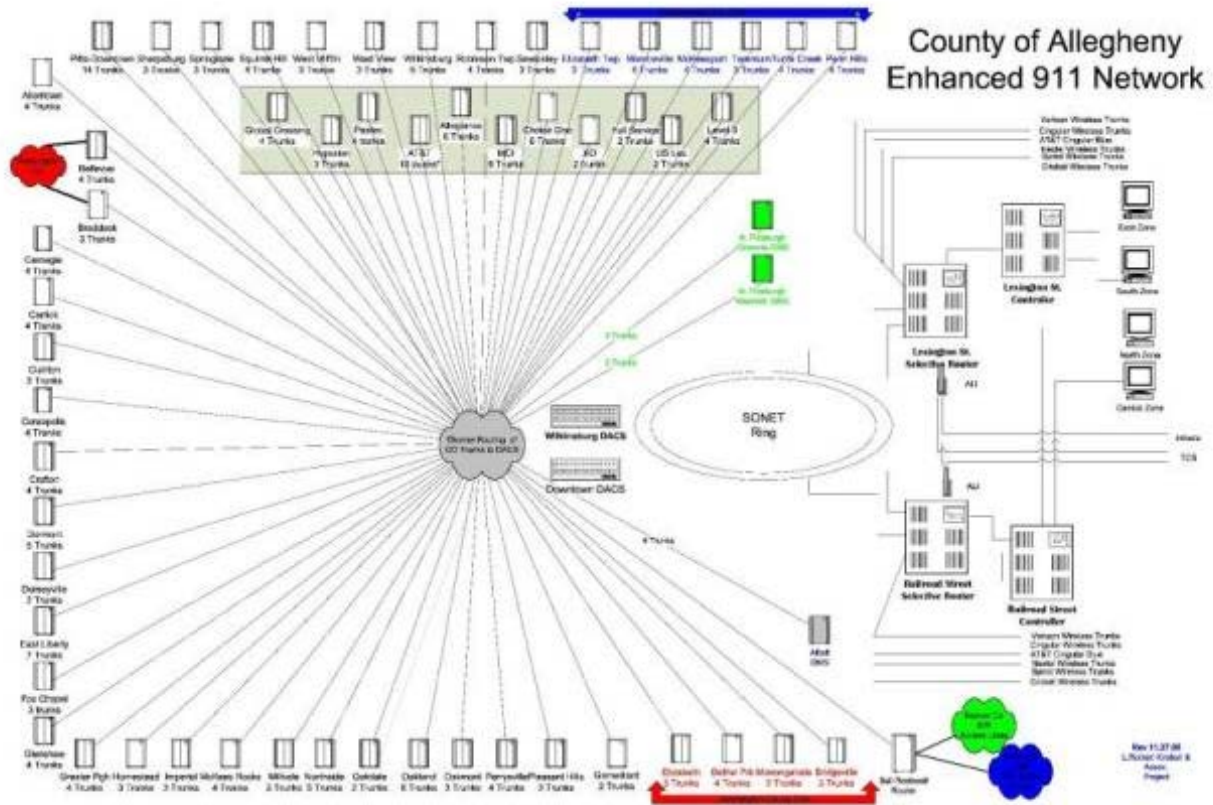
County of Allegheny
Enhanced 911 Network

Aliquippa
4 Trunks

Pitts Downtown
14 Trunks

Sharpsburg
3 Trunks

Springdale
3 Trunks

Squirrel Hill
4 Trunks

West Mifflin
3 Trunks

West View
3 Trunks

Wilkinsburg
6 Trunks

Robinson Twp
4 Trunks

Sewickley
3 Trunks

Elizabeth Twp
3 Trunks

Monroeville
6 Trunks

McKeesport
6 Trunks

Tarentum
3 Trunks

Turtle Creek
4 Trunks

Penn Hills
4 Trunks

Global Crossing
4 Trunks

Paetec
4 Trunks

Allegiance
6 Trunks

Choice One
6 Trunks

Full Service
3 Trunks

Level 3
4 Trunks

Hypoint
3 Trunks

AT&T
10 trunks

MCI
6 Trunks

XO
2 Trunks

US Lec
2 Trunks

Bellevue
4 Trunks

Braddock
3 Trunks

Carnegie
4 Trunks

Carrick
4 Trunks

Clairton
3 Trunks

Coraopolis
4 Trunks

Crafton
4 Trunks

Dormont
5 Trunks

Duquesne
3 Trunks

East Liberty
7 Trunks

Fox Chapel
3 Trunks

Glenshaw
4 Trunks

Greater Pgh
4 Trunks

Homestead
3 Trunks

Imperial
3 Trunks

McKees Rocks
4 Trunks

Millvale
3 Trunks

Northside
3 Trunks

Oakdale
2 Trunks

Oakland
6 Trunks

Oakmont
3 Trunks

Perrysville
4 Trunks

Pleasant Hills
3 Trunks

Gibsonia
2 Trunks

Elizabeth
3 Trunks

Bethel Pk
4 Trunks

Monongahela
3 Trunks

Bridgeville
3 Trunks

Bell Tandem
Router

Verizon Wireless Trunks
Cingular Wireless Trunks
AT&T Cingular Blue
Nextel Wireless Trunks
Sprint Wireless Trunks
Omnipoint Wireless Trunks

Lexington St.
Controller

East Zone

South Zone

North Zone

Central Zone

Lexington St.
Selective Router

ALI

SONET
Ring

Wilkinsburg DACS

Downtown DACS

4 Trunks

2 Trunks

4 Trunks

ALI

Railroad Street
Selective Router

Railroad Street
Controller

Verizon Wireless Trunks
Cingular Wireless Trunks
AT&T Cingular Blue
Nextel Wireless Trunks
Sprint Wireless Trunks
Omnipoint Wireless Trunks

Rev 11.27.06
L.Roman Krebel &
Assoc.
Project